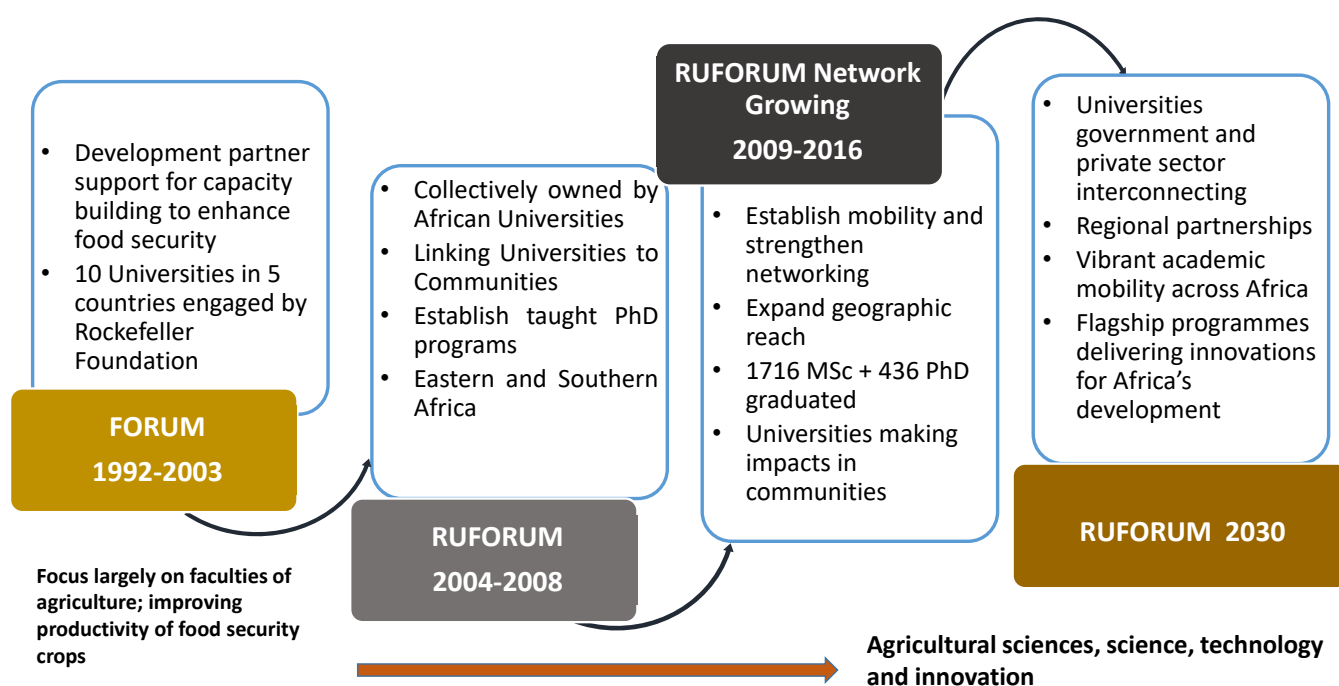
• Development partner support for capacity building to enhance food security
• 10 Universities in 5 countries engaged by Rockefeller Foundation

FORUM
1992-2003

• Collectively owned by African Universities
• Linking Universities to Communities
• Establish taught PhD programs
• Eastern and Southern Africa

RUFORUM
2004-2008

RUFORUM Network Growing
2009-2016

• Establish mobility and strengthen networking
• Expand geographic reach
• 1716 MSc + 436 PhD graduated
• Universities making impacts in communities

• Universities government and private sector interconnecting
• Regional partnerships
• Vibrant academic mobility across Africa
• Flagship programmes delivering innovations for Africa's development

RUFORUM 2030

Focus largely on faculties of agriculture; improving productivity of food security crops

Agricultural sciences, science, technology and innovation